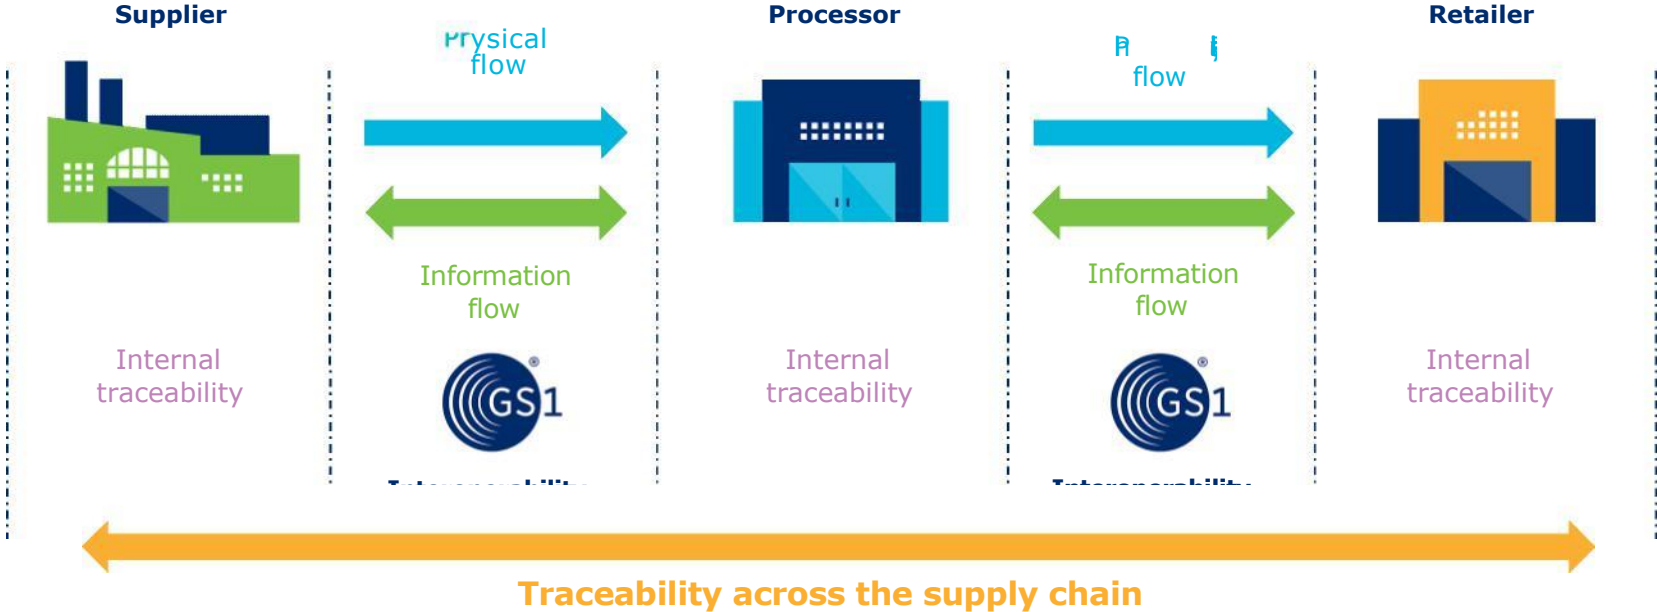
Supplier

Physical flow

Processor

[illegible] flow

Retailer

Information flow

Information flow

Internal traceability

GS1

Internal traceability

GS1

Internal traceability

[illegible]

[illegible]

Traceability across the supply chain